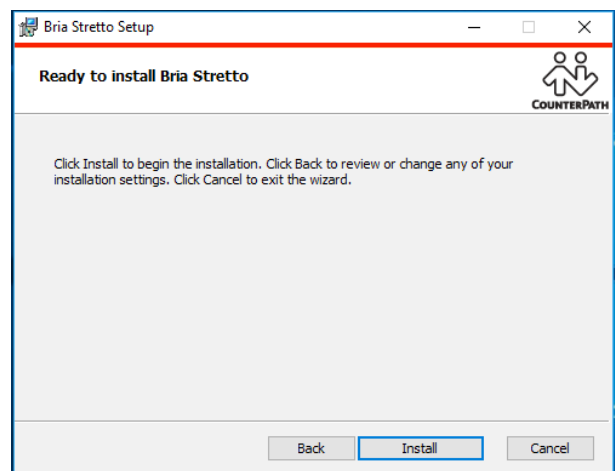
Bria Stretto Setup

Ready to install Bria Stretto

COUNTERPATH

Click Install to begin the installation. Click Back to review or change any of your installation settings. Click Cancel to exit the wizard.

Back Install Cancel